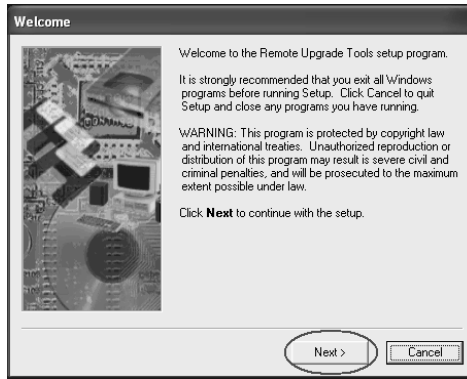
Welcome

Welcome to the Remote Upgrade Tools setup program.

It is strongly recommended that you exit all Windows programs before running Setup. Click Cancel to quit Setup and close any programs you have running.

WARNING: This program is protected by copyright law and international treaties. Unauthorized reproduction or distribution of this program may result is severe civil and criminal penalties, and will be prosecuted to the maximum extent possible under law.

Click **Next** to continue with the setup.

Next >

Cancel